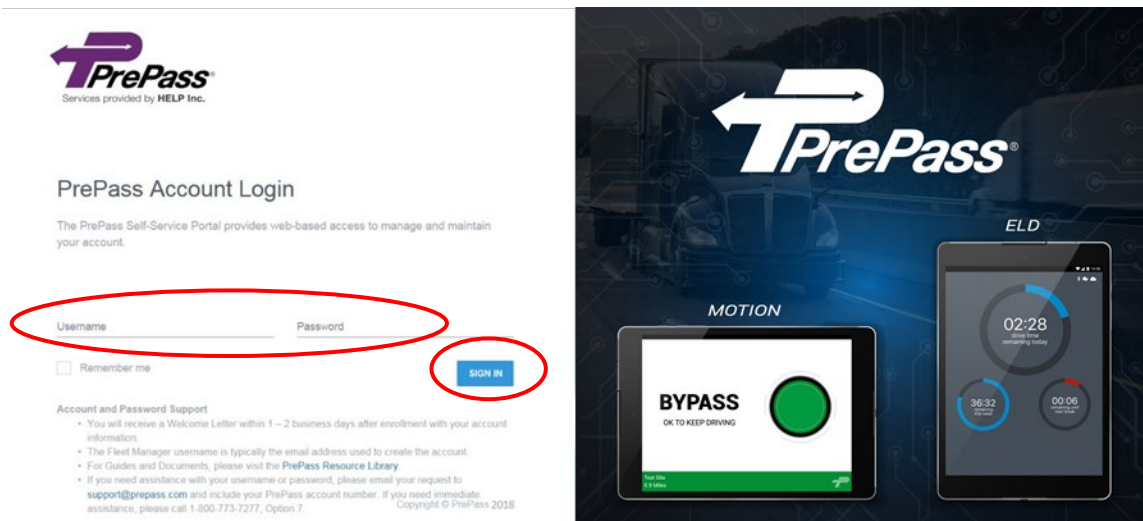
PrePass®
Services provided by HELP Inc.

PrePass Account Login

The PrePass Self-Service Portal provides web-based access to manage and maintain your account.

Username
Password

Remember me

SIGN IN

Account and Password Support
• You will receive a Welcome Letter within 1 – 2 business days after enrollment with your account information.
• The Fleet Manager username is typically the email address used to create the account.
• For Guides and Documents, please visit the PrePass Resource Library
• If you need assistance with your username or password, please email your request to support@prepass.com and include your PrePass account number. If you need immediate assistance, please call 1-800-773-7277, Option 7.

Copyright © PrePass 2018

PrePass®

ELD

MOTION

BYPASS
OK TO KEEP DRIVING

Test Site
0.9 Miles

02:28
drive time remaining today

36:32
remaining this week

00:06
remaining until next break